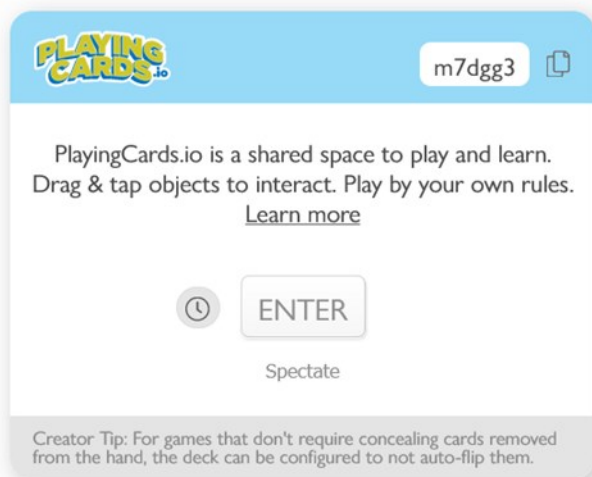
PLAYING CARDS.io

m7dgg3

PlayingCards.io is a shared space to play and learn. Drag & tap objects to interact. Play by your own rules.
Learn more

ENTER

Spectate

Creator Tip: For games that don't require concealing cards removed from the hand, the deck can be configured to not auto-flip them.